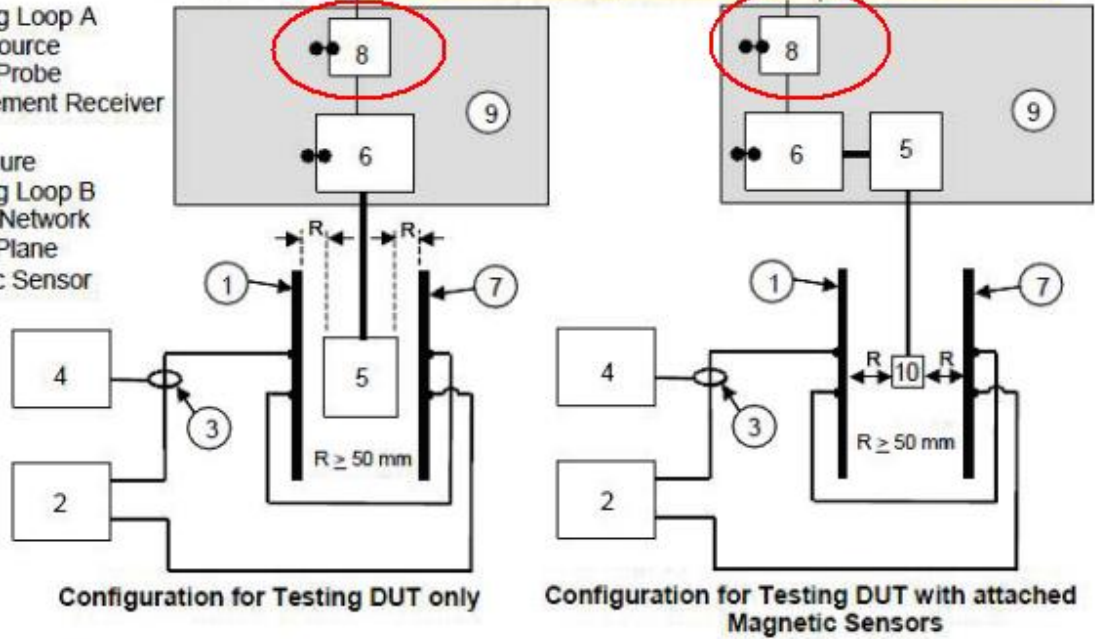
g Loop A
ource
Probe
ement Receiver

ure
g Loop B
Network
Plane
c Sensor

8
9
6
R
R
1
7
4
5
3
R ≥ 50 mm
2

Configuration for Testing DUT only

8
9
6
5
1
7
4
R
10
R
3
R ≥ 50 mm
2

Configuration for Testing DUT with attached Magnetic Sensors